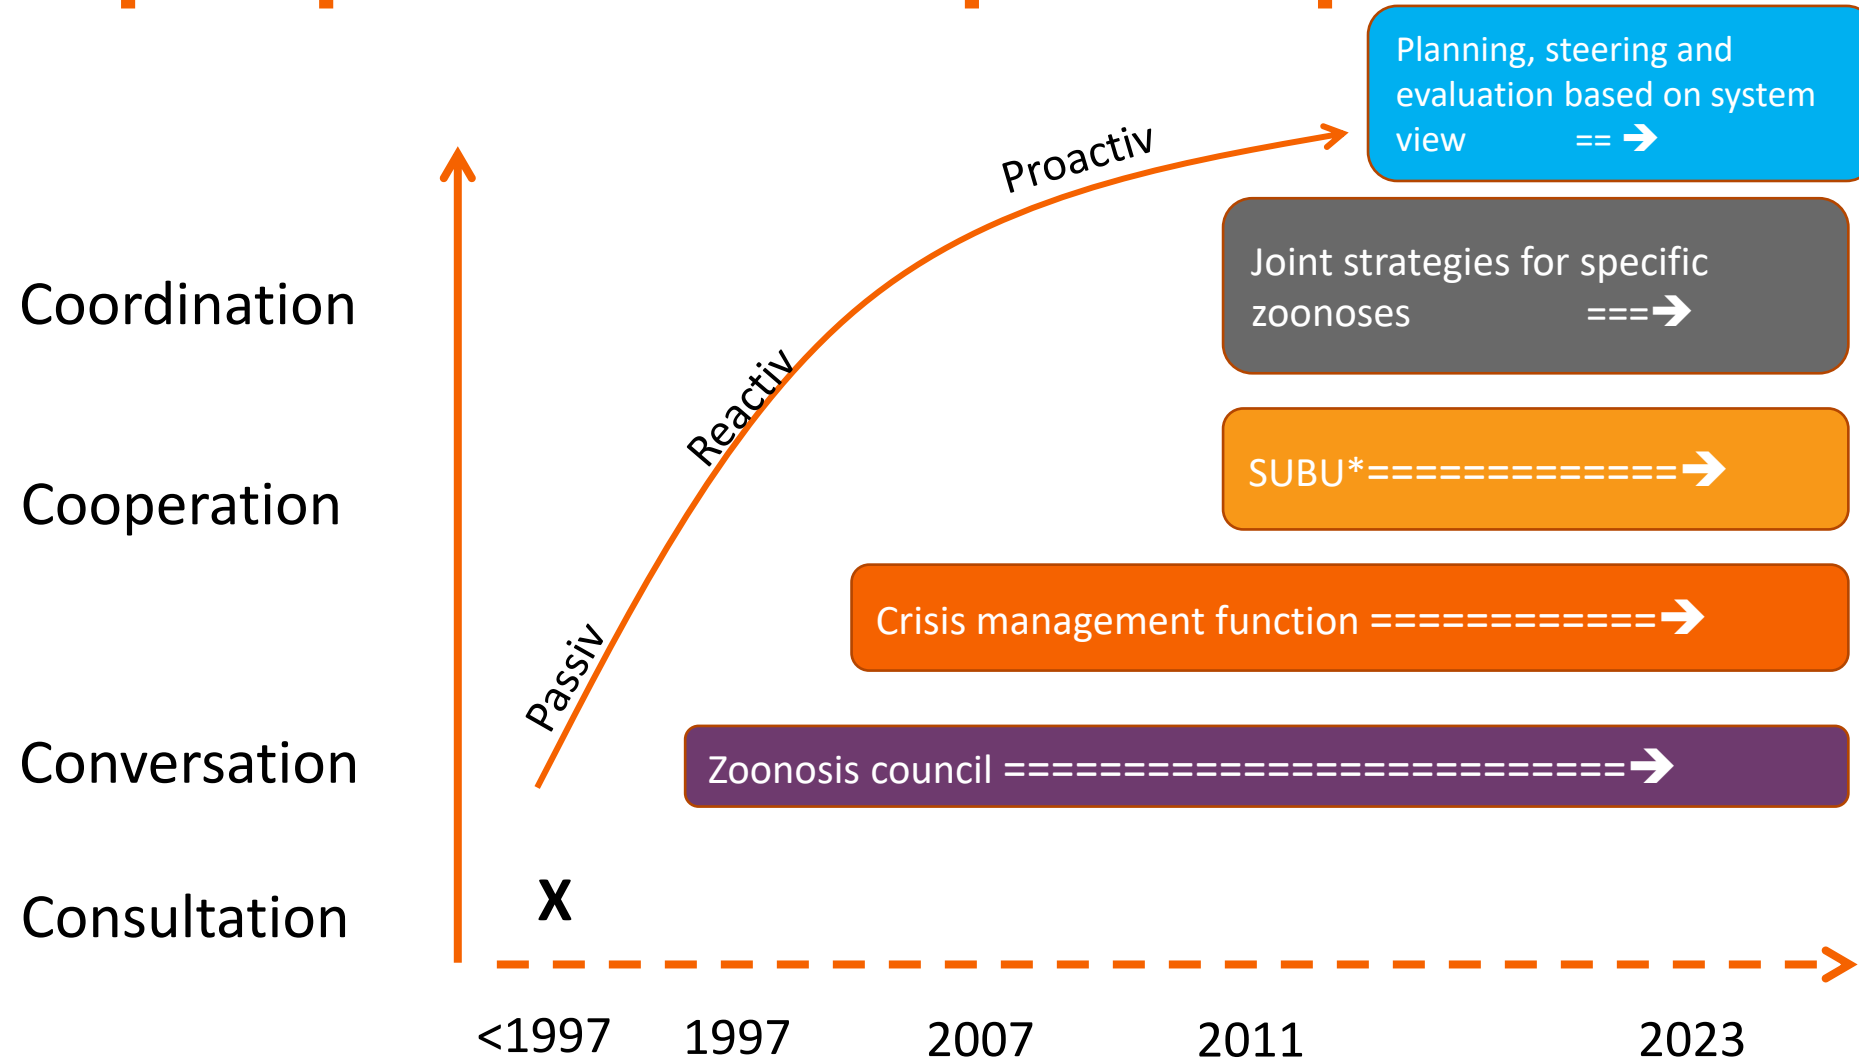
Planning, steering and evaluation based on system view == →

Proactiv

Joint strategies for specific zoonoses ===→

Coordination

Reactiv

SUBU*=============→

Cooperation

Crisis management function ============→

Passiv

Conversation

Zoonosis council ============================→

X

Consultation

<1997 1997 2007 2011 2023